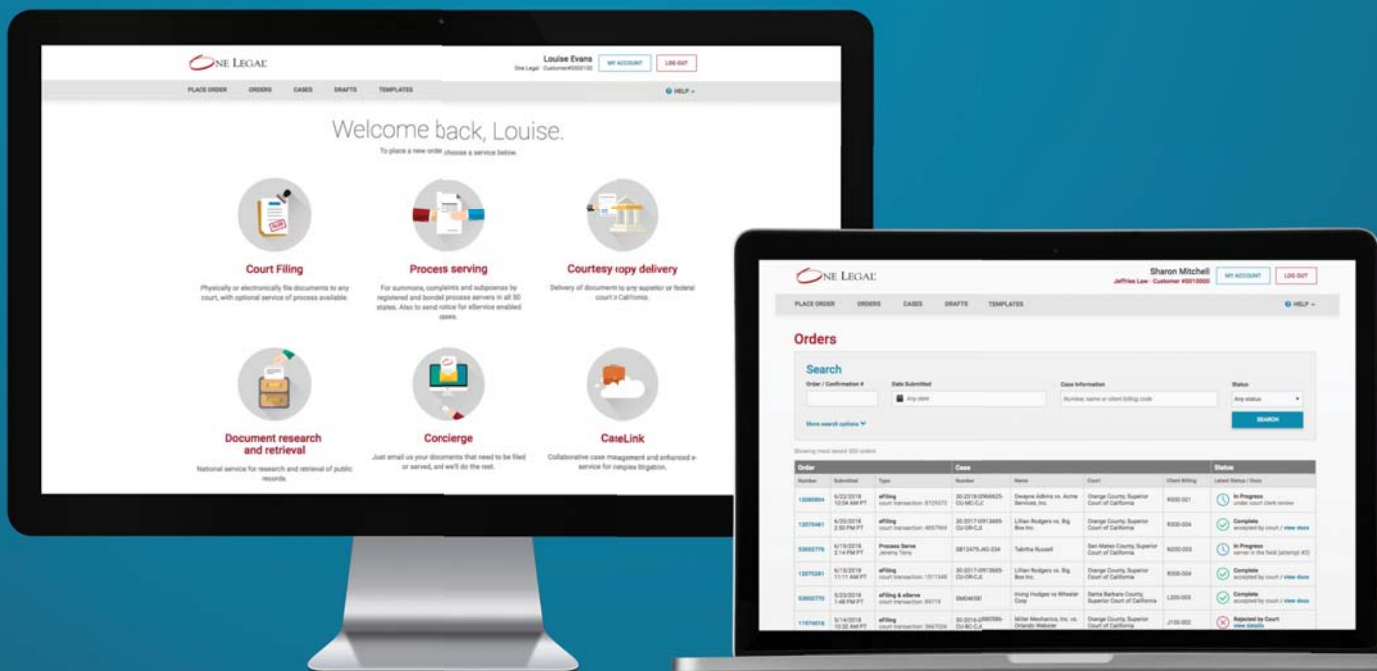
ONE LEGAL

Louise Evans
One Legal · Customer#0000100

MY ACCOUNT
LOG OUT

PLACE ORDER ORDERS CASES DRAFTS TEMPLATES
HELP

Welcome back, Louise.

To place a new order choose a service below.

Court Filing
Physically or electronically file documents to any court, with optional service of process available.

Process serving
For summons, complaints and subpoenas by registered and bonded process servers in all 50 states. Also to send notice for eService enabled cases.

Courtesy copy delivery
Delivery of documents to any superior or federal court in California.

Document research and retrieval
National service for research and retrieval of public records.

Concierge
Just email us your documents that need to be filed or served, and we'll do the rest.

CaseLink
Collaborative case management and enhanced e-service for complex litigation.

ONE LEGAL

Sharon Mitchell
Jeffries Law · Customer #0010000

MY ACCOUNT
LOG OUT

PLACE ORDER ORDERS CASES DRAFTS TEMPLATES
HELP

Orders

Search
Order / Confirmation #
Number
Date Submitted
Any date
Case Information
Number, name or client billing code
Status
Any status
More search options
SEARCH

Showing most recent 500 orders

| Order | | | Case | | | | Status |
|---|---|---|---|---|---|---|---|
| Number | Submitted | Type | Number | Name | Court | Client Billing | Latest Status / Docs |
| 12080884 | 6/22/2018 10:04 AM PT | eFiling court transaction: 8729372 | 30-2018-0966625-CU-MC-CJC | Dwayne Adkins vs. Acme Services, Inc. | Orange County Superior Court of California | R500-001 | In Progress under court clerk review |
| 12075461 | 6/20/2018 2:50 PM PT | eFiling court transaction: 4657969 | 30-2017-0913685-CU-OR-CJC | Lillian Rodgers vs. Big Box Inc. | Orange County Superior Court of California | R300-004 | Complete accepted by court / view docs |
| 53002776 | 6/19/2018 2:14 PM PT | Process Serve Jeremy Terry | SB12475-HG-234 | Tabitha Russell | San Mateo County Superior Court of California | N200-003 | In Progress server in the field (attempt #2) |
| 12070281 | 6/13/2018 11:11 AM PT | eFiling court transaction: 1511546 | 30-2017-0913685-CU-OR-CJC | Lillian Rodgers vs. Big Box Inc. | Orange County Superior Court of California | R300-004 | Complete accepted by court / view docs |
| 53002775 | 5/23/2018 1:48 PM PT | eFiling & eServe court transaction: 89719 | SM04650 | Irving Hodges vs Wheeler Corp | Santa Barbara County Superior Court of California | L200-003 | Complete accepted by court / view docs |
| 11974016 | 5/14/2018 10:32 AM PT | eFiling court transaction: 3667054 | 30-2016-0980986-CU-BC-CJC | Miller Mechanics, Inc. vs. Orlando Webster | Orange County Superior Court of California | J100-002 | Rejected by Court view details |